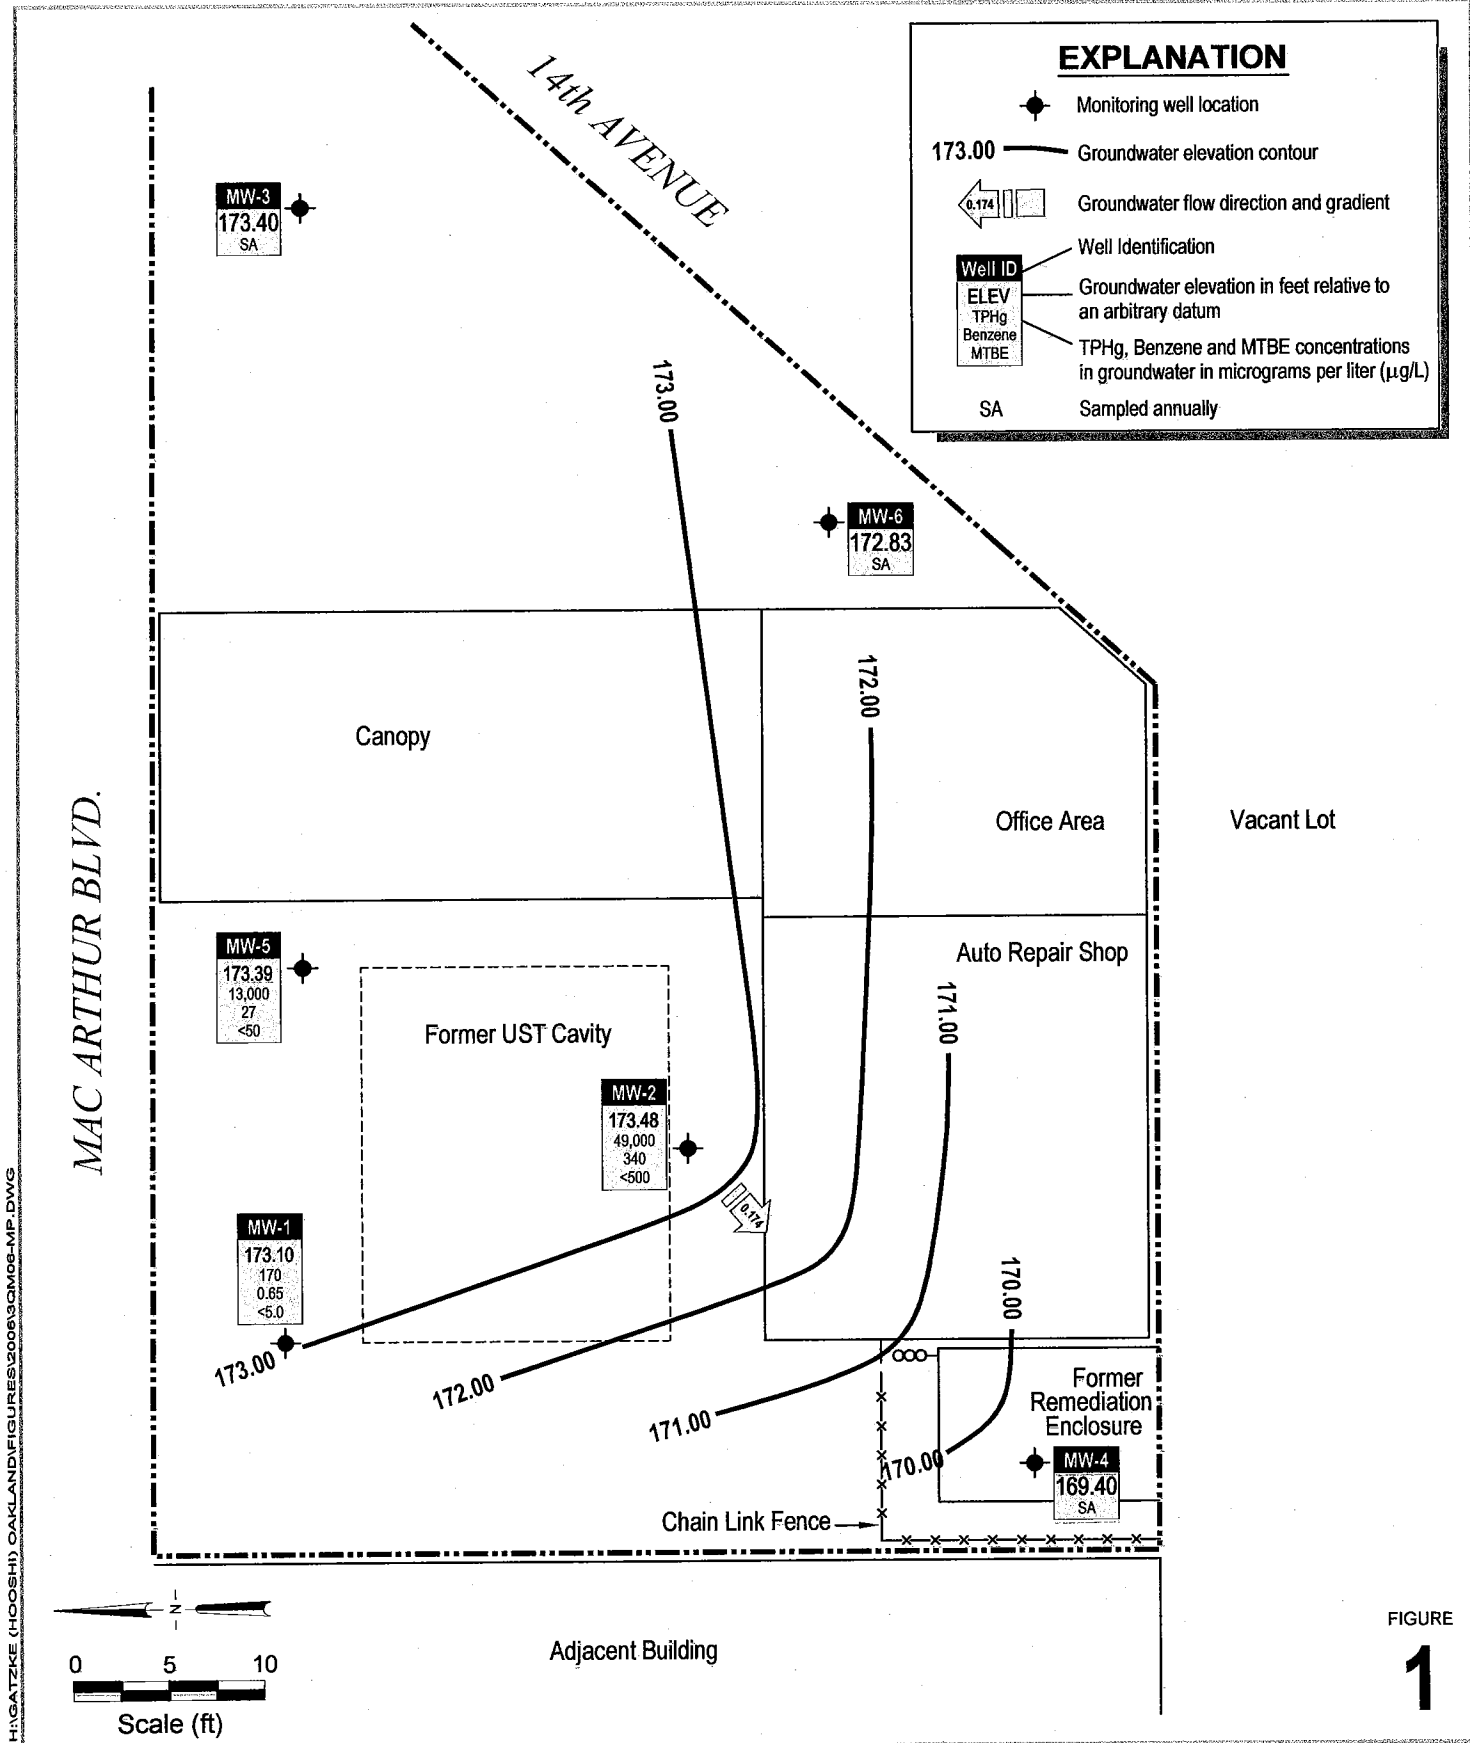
EXPLANATION

Monitoring well location

173.00 Groundwater elevation contour

0.174 Groundwater flow direction and gradient

Well ID Well Identification

ELEV Groundwater elevation in feet relative to an arbitrary datum

TPHg Benzene MTBE TPHg, Benzene and MTBE concentrations in groundwater in micrograms per liter ($\mu$g/L)

SA Sampled annually

14th AVENUE

MW-3
173.40
SA

173.00

MW-6
172.83
SA

172.00

Canopy

Office Area

Vacant Lot

MAC ARTHUR BLVD.

MW-5
173.39
13,000
27
<50

Auto Repair Shop

171.00

Former UST Cavity

MW-2
173.48
49,000
340
<500

0.174

MW-1
173.10
170
0.65
<5.0

170.00

173.00

172.00

171.00

Former Remediation Enclosure

170.00

MW-4
169.40
SA

Chain Link Fence

N

0 5 10
Scale (ft)

Adjacent Building

FIGURE
1

H:\GATZKE (HOOSHI) OAKLAND\FIGURES\2006\3QM06-MP.DWG